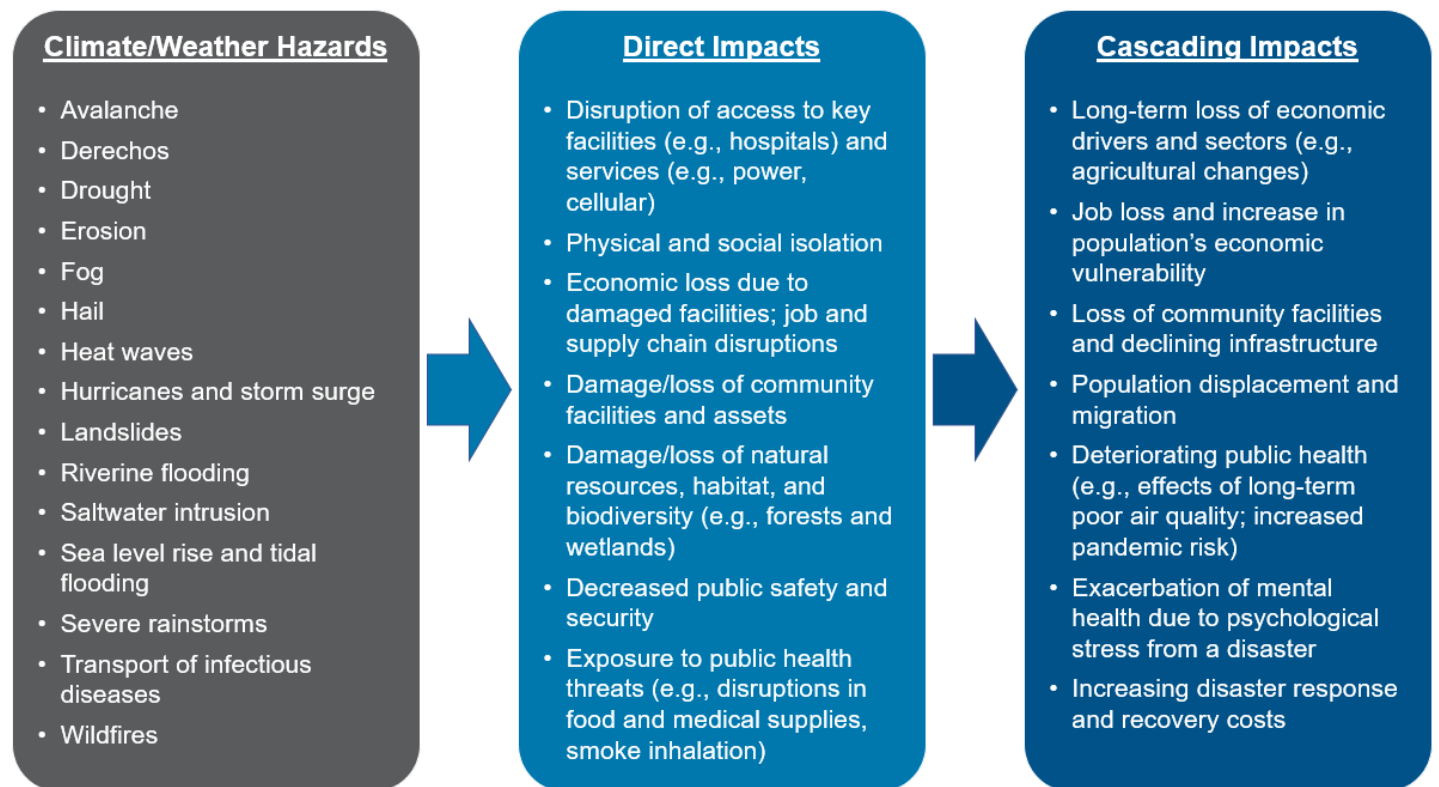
Climate/Weather Hazards

- Avalanche
- Derechos
- Drought
- Erosion
- Fog
- Hail
- Heat waves
- Hurricanes and storm surge
- Landslides
- Riverine flooding
- Saltwater intrusion
- Sea level rise and tidal flooding
- Severe rainstorms
- Transport of infectious diseases
- Wildfires

Direct Impacts

- Disruption of access to key facilities (e.g., hospitals) and services (e.g., power, cellular)
- Physical and social isolation
- Economic loss due to damaged facilities; job and supply chain disruptions
- Damage/loss of community facilities and assets
- Damage/loss of natural resources, habitat, and biodiversity (e.g., forests and wetlands)
- Decreased public safety and security
- Exposure to public health threats (e.g., disruptions in food and medical supplies, smoke inhalation)

Cascading Impacts

- Long-term loss of economic drivers and sectors (e.g., agricultural changes)
- Job loss and increase in population's economic vulnerability
- Loss of community facilities and declining infrastructure
- Population displacement and migration
- Deteriorating public health (e.g., effects of long-term poor air quality; increased pandemic risk)
- Exacerbation of mental health due to psychological stress from a disaster
- Increasing disaster response and recovery costs